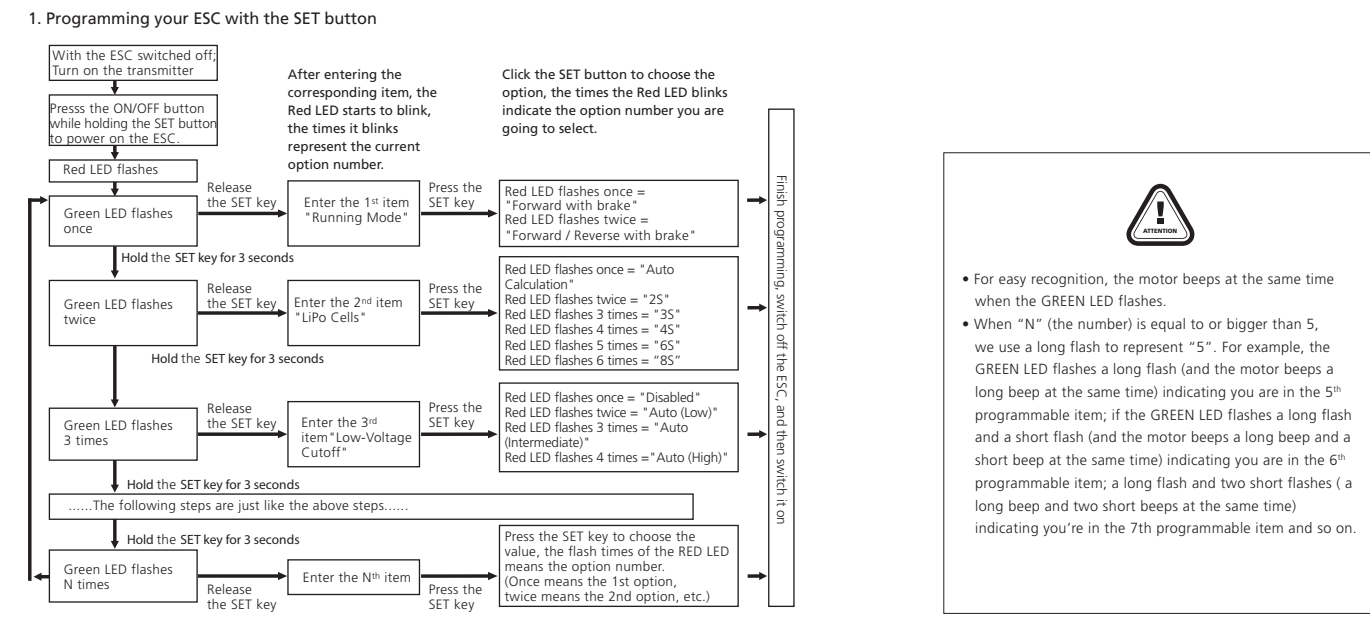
1. Programming your ESC with the SET button

With the ESC switched off; Turn on the transmitter

Presss the ON/OFF button while holding the SET button to power on the ESC.

After entering the corresponding item, the Red LED starts to blink, the times it blinks represent the current option number.

Click the SET button to choose the option, the times the Red LED blinks indicate the option number you are going to select.

Red LED flashes

Green LED flashes once

Release the SET key

Enter the 1st item "Running Mode"

Press the SET key

Red LED flashes once = "Forward with brake"
Red LED flashes twice = "Forward / Reverse with brake"

Hold the SET key for 3 seconds

Green LED flashes twice

Release the SET key

Enter the 2nd item "LiPo Cells"

Press the SET key

Red LED flashes once = "Auto Calculation"
Red LED flashes twice = "2S"
Red LED flashes 3 times = "3S"
Red LED flashes 4 times = "4S"
Red LED flashes 5 times = "6S"
Red LED flashes 6 times = "8S"

Hold the SET key for 3 seconds

Green LED flashes 3 times

Release the SET key

Enter the 3rd item"Low-Voltage Cutoff"

Press the SET key

Red LED flashes once = "Disabled"
Red LED flashes twice = "Auto (Low)"
Red LED flashes 3 times = "Auto (Intermediate)"
Red LED flashes 4 times ="Auto (High)"

Hold the SET key for 3 seconds

......The following steps are just like the above steps......

Hold the SET key for 3 seconds

Green LED flashes N times

Release the SET key

Enter the Nth item

Press the SET key

Press the SET key to choose the value, the flash times of the RED LED means the option number. (Once means the 1st option, twice means the 2nd option, etc.)

Finish programming, switch off the ESC, and then switch it on

ATTENTION

• For easy recognition, the motor beeps at the same time when the GREEN LED flashes.
• When "N" (the number) is equal to or bigger than 5, we use a long flash to represent "5". For example, the GREEN LED flashes a long flash (and the motor beeps a long beep at the same time) indicating you are in the 5th programmable item; if the GREEN LED flashes a long flash and a short flash (and the motor beeps a long beep and a short beep at the same time) indicating you are in the 6th programmable item; a long flash and two short flashes ( a long beep and two short beeps at the same time) indicating you're in the 7th programmable item and so on.